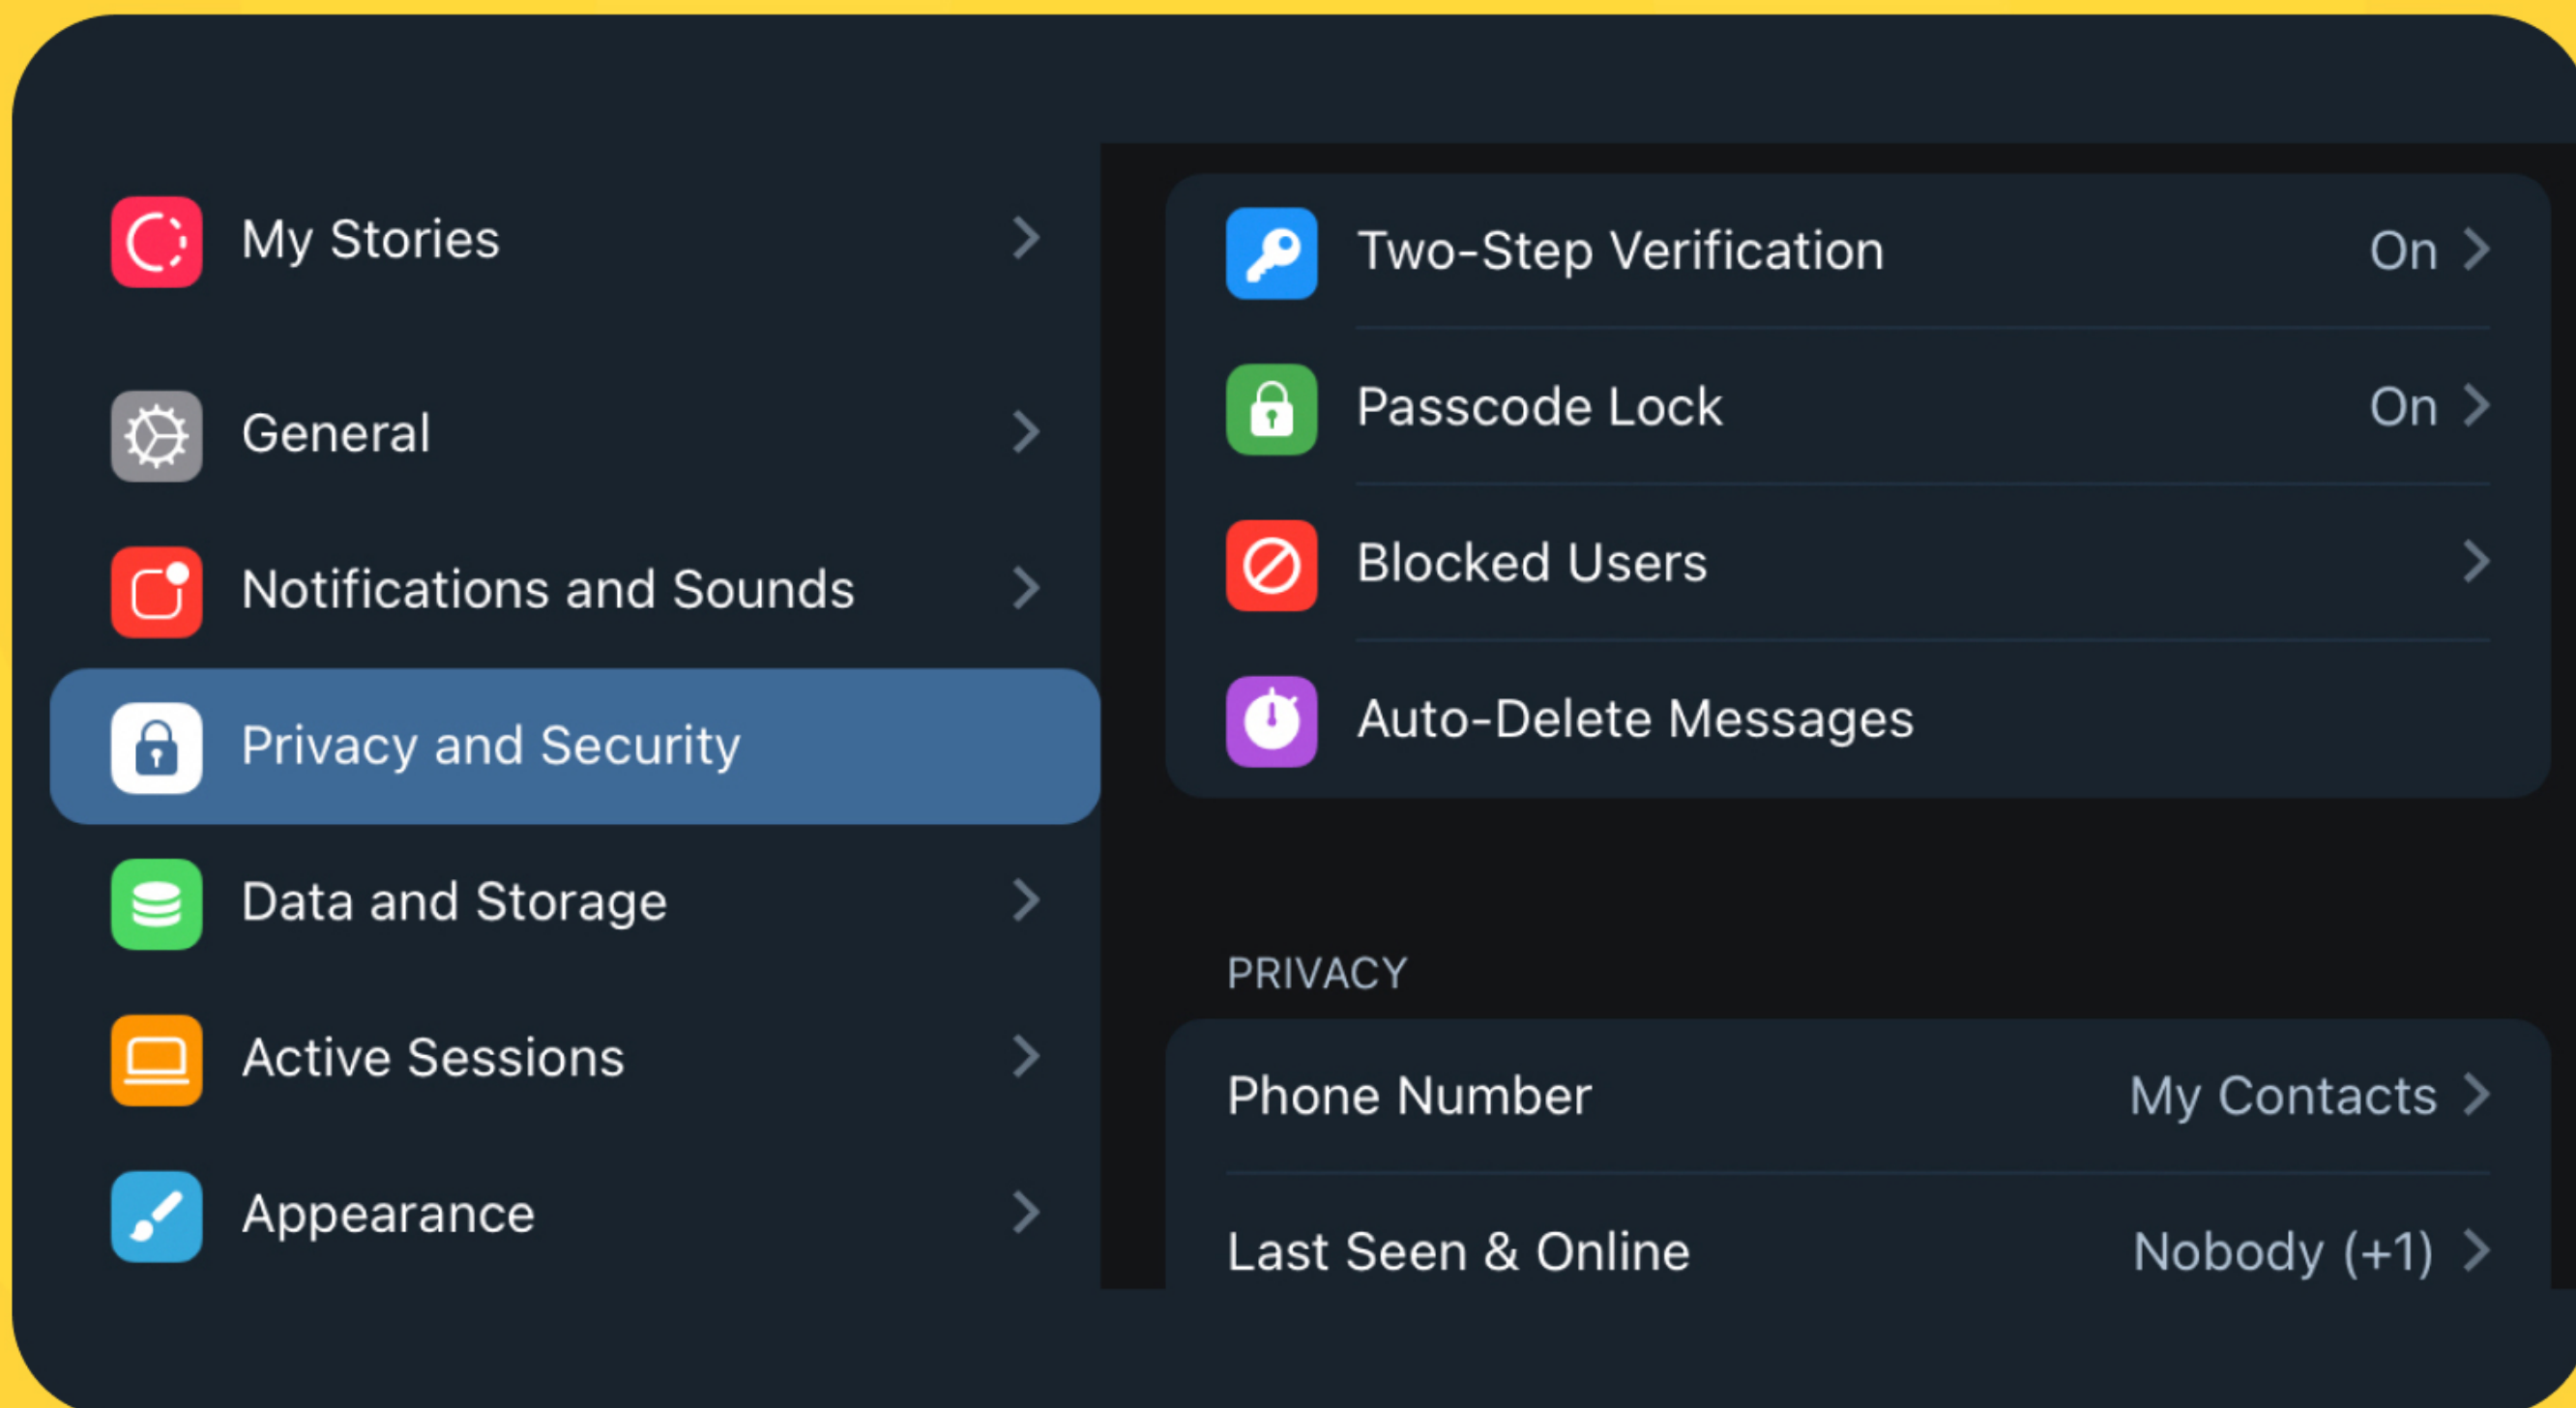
My Stories

General

Notifications and Sounds

Privacy and Security

Data and Storage

Active Sessions

Appearance

Two-Step Verification On

Passcode Lock On

Blocked Users

Auto-Delete Messages

PRIVACY

Phone Number My Contacts

Last Seen & Online Nobody (+1)